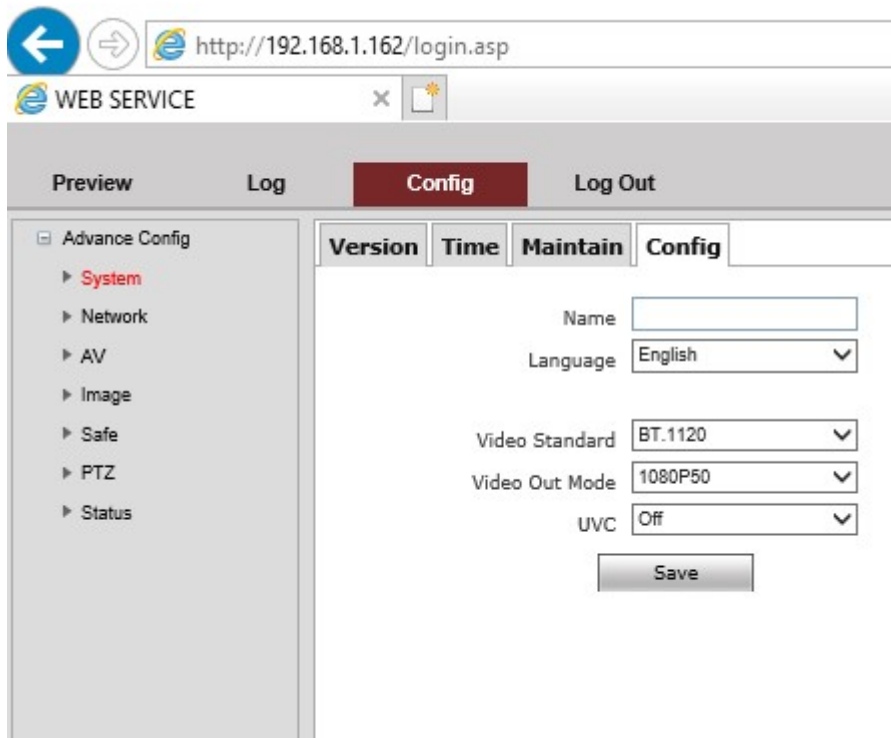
http://192.168.1.162/login.asp

WEB SERVICE ×

Preview Log Config Log Out

Advance Config
System
Network
AV
Image
Safe
PTZ
Status

Version Time Maintain Config

Name
Language English
Video Standard BT.1120
Video Out Mode 1080P50
UVC Off
Save